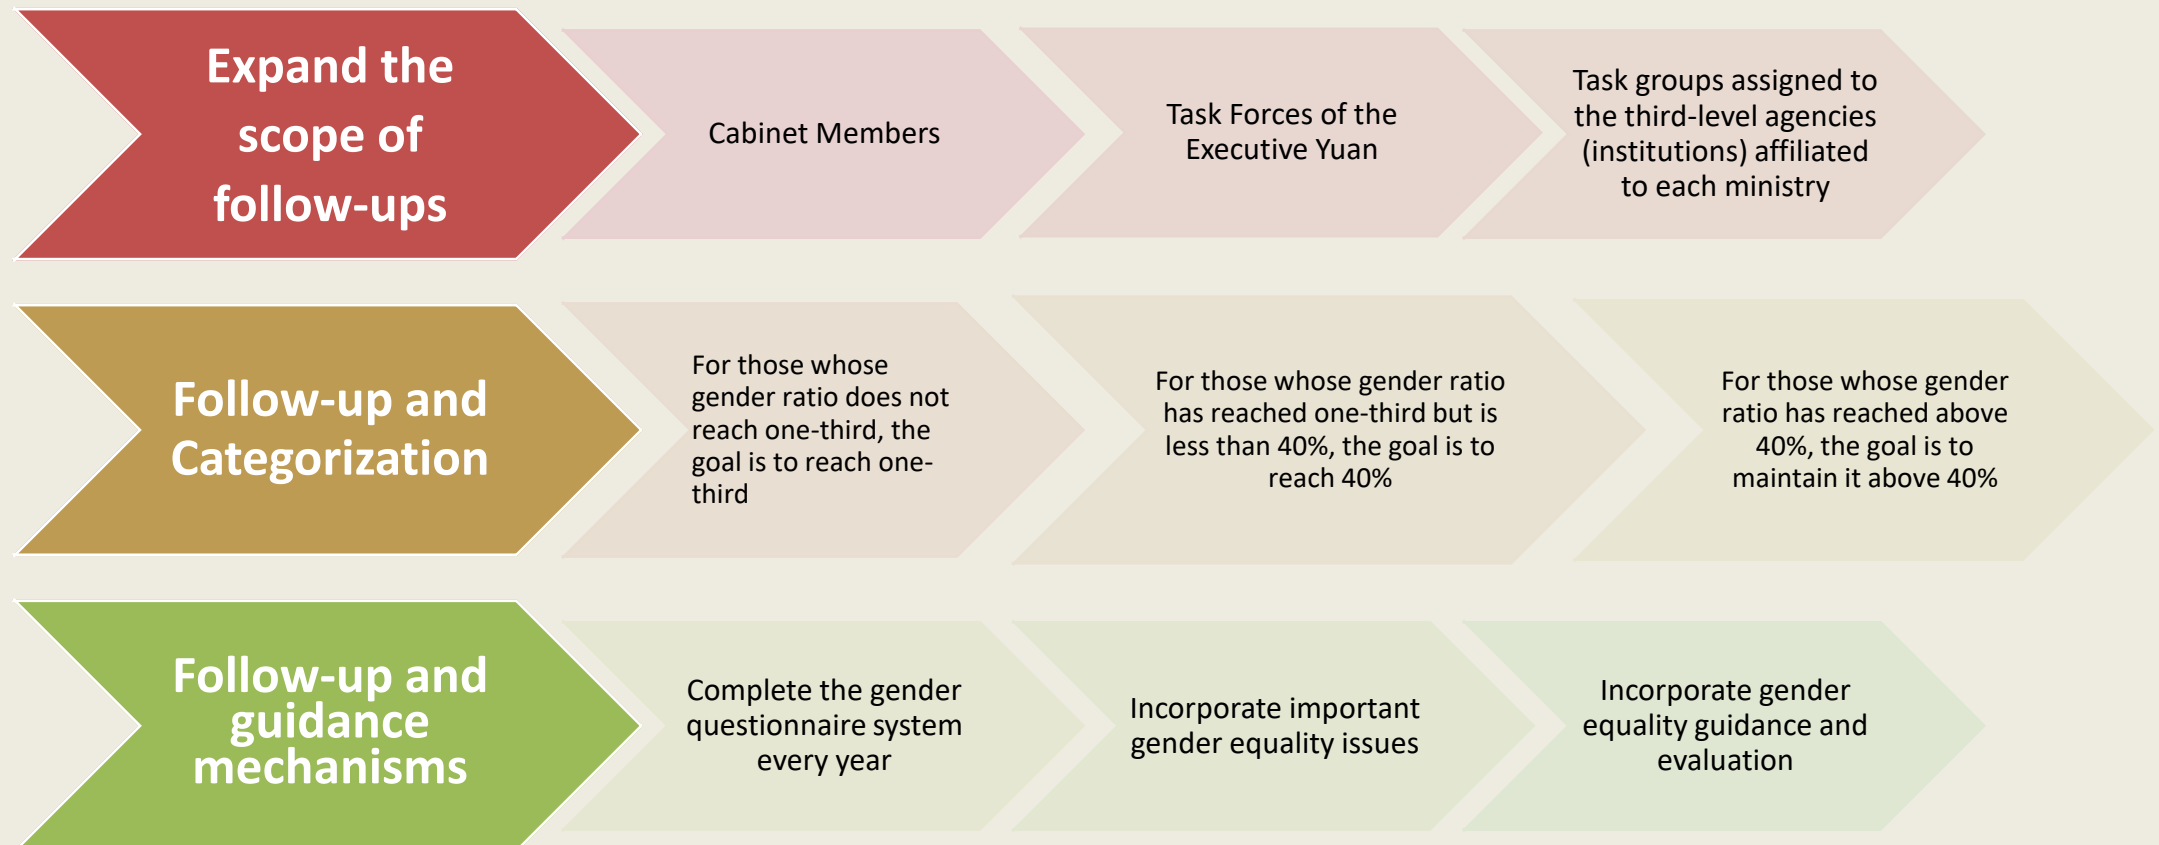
Expand the scope of follow-ups

Cabinet Members

Task Forces of the Executive Yuan

Task groups assigned to the third-level agencies (institutions) affiliated to each ministry

Follow-up and Categorization

For those whose gender ratio does not reach one-third, the goal is to reach one-third

For those whose gender ratio has reached one-third but is less than 40%, the goal is to reach 40%

For those whose gender ratio has reached above 40%, the goal is to maintain it above 40%

Follow-up and guidance mechanisms

Complete the gender questionnaire system every year

Incorporate important gender equality issues

Incorporate gender equality guidance and evaluation